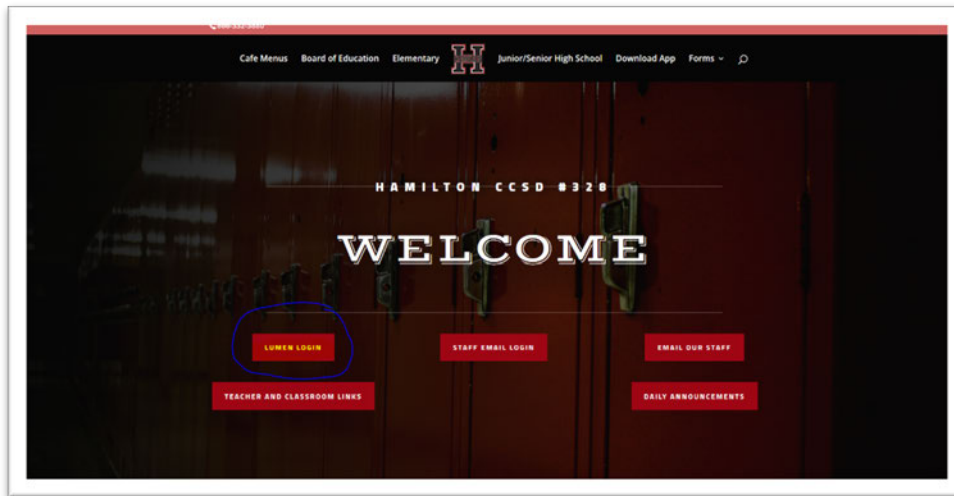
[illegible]

Cafe Menus Board of Education Elementary H Junior/Senior High School Download App Forms

HAMILTON CCSD #328

WELCOME

LUMEN LOGIN

STAFF EMAIL LOGIN

EMAIL OUR STAFF

TEACHER AND CLASSROOM LINKS

DAILY ANNOUNCEMENTS